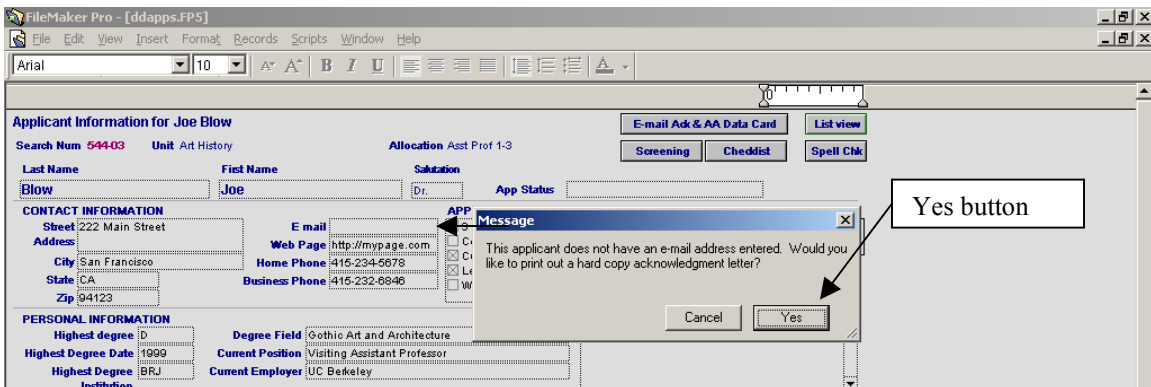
FileMaker Pro - [ddapps.FP5]
File Edit View Insert Format Records Scripts Window Help
Arial 10
0

Applicant Information for Joe Blow
Search Num 544-03 Unit Art History
Allocation Asst Prof 1-3
E-mail Ack & AA Data Card
List view
Screening
Checklist
Spell Chk
Last Name
First Name
Salutation
Blow
Joe
Dr.
App Status
CONTACT INFORMATION
Street Address 222 Main Street
E mail
Web Page http://mypage.com
City San Francisco
Home Phone 415-234-5678
State CA
Business Phone 415-232-6846
Zip 94123
APP
Co
Co
Le
W
Message
This applicant does not have an e-mail address entered. Would you like to print out a hard copy acknowledgment letter?
Cancel
Yes
Yes button
PERSONAL INFORMATION
Highest degree D
Degree Field Gothic Art and Architecture
Highest Degree Date 1999
Current Position Visiting Assistant Professor
Highest Degree Institution BRJ
Current Employer UC Berkeley